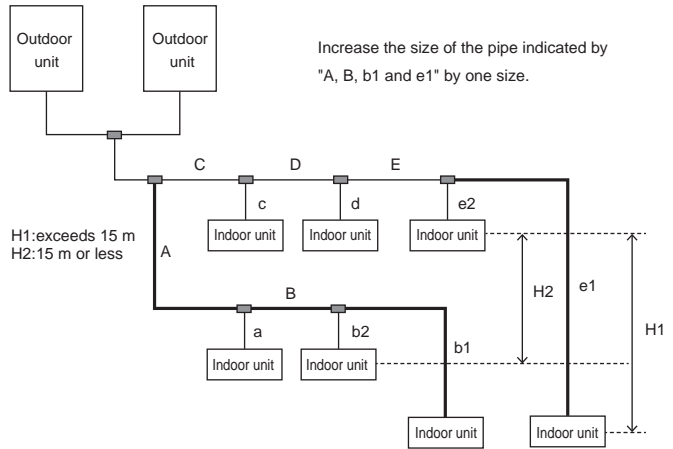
Outdoor unit

Outdoor unit

Increase the size of the pipe indicated by "A, B, b1 and e1" by one size.

C

D

E

c

d

e2

Indoor unit

Indoor unit

Indoor unit

H1:exceeds 15 m
H2:15 m or less

A

B

H2

e1

H1

a

b2

b1

Indoor unit

Indoor unit

Indoor unit

Indoor unit